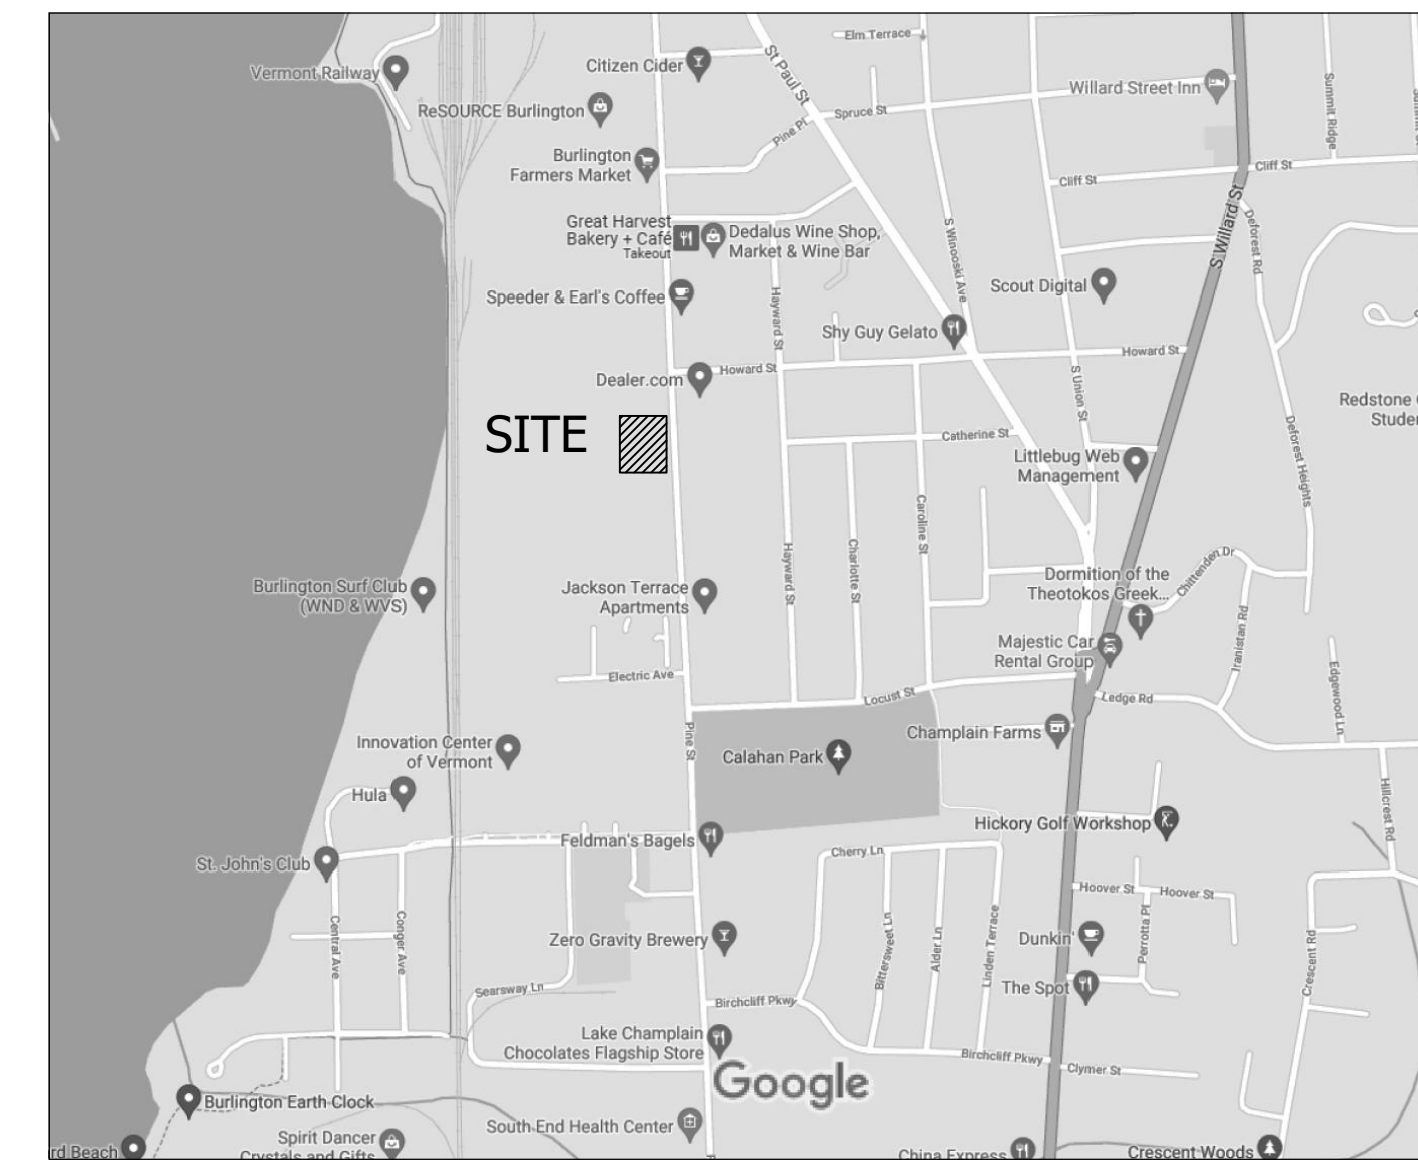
Elm Terrace
Vermont Railway
Citizen Cider
St Paul St
ReSOURCE Burlington
Spruce St
Willard Street Inn
Summit Ridge
Pine Pl
Burlington Farmers Market
Cliff St
Cliff St
Great Harvest Bakery + Café
Takeout
Dedalus Wine Shop, Market & Wine Bar
S Winooski Ave
S Willard St
Deforest Rd
Scout Digital
Speeder & Earl's Coffee
Hayward St
Shy Guy Gelato
Howard St
Dealer.com
Howard St
S Union St
Redstone
Studer
SITE
Catherine St
Littlebug Web Management
Deforest Heights
Burlington Surf Club (WND & WVS)
Jackson Terrace Apartments
Hayward St
Charlotte St
Caroline St
Dormition of the Theotokos Greek...
Chittenden Dr
Iranistan Rd
Majestic Car Rental Group
Edgewood Ln
Electric Ave
Locust St
Ledge Rd
Pine St
Innovation Center of Vermont
Calahan Park
Champlain Farms
Hillcrest Rd
Hula
Hickory Golf Workshop
Feldman's Bagels
St. John's Club
Cherry Ln
Hoover St
Hoover St
Central Ave
Conger Ave
Zero Gravity Brewery
Bittersweet Ln
Alder Ln
Linden Terrace
Dunkin'
Perrotta Pl
Crescent Rd
Searsway Ln
The Spot
Birchcliff Pkwy
Lake Champlain Chocolates Flagship Store
Birchcliff Pkwy
Clymer St
Google
Burlington Earth Clock
South End Health Center
Spirit Dancer Crystals and Gifts
rd Beach
China Express
Crescent Woods